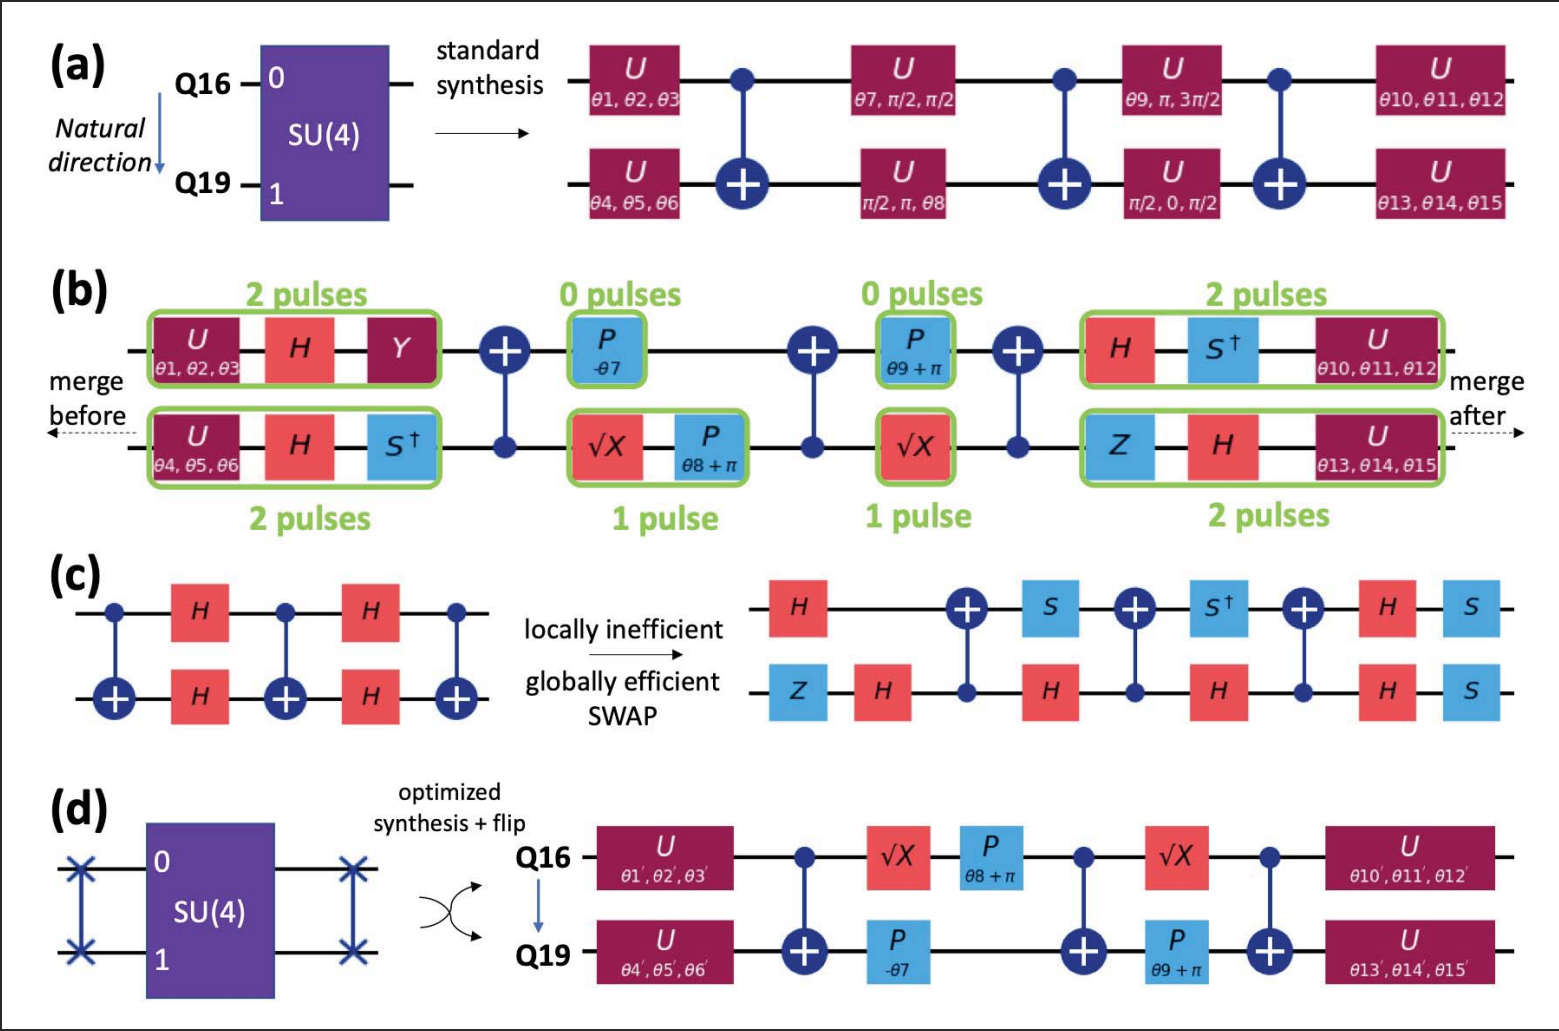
(a)

Q16 0

Natural direction

Q19 1

SU(4)

standard synthesis

U $\theta1, \theta2, \theta3$

U $\theta4, \theta5, \theta6$

U $\theta7, \pi/2, \pi/2$

U $\pi/2, \pi, \theta8$

U $\theta9, \pi, 3\pi/2$

U $\pi/2, 0, \pi/2$

U $\theta10, \theta11, \theta12$

U $\theta13, \theta14, \theta15$

(b)

2 pulses

U $\theta1, \theta2, \theta3$ H Y

merge before

U $\theta4, \theta5, \theta6$ H $S^\dagger$

2 pulses

0 pulses

P $-\theta7$

$\sqrt{X}$ P $\theta8 + \pi$

1 pulse

0 pulses

P $\theta9 + \pi$

$\sqrt{X}$

1 pulse

2 pulses

H $S^\dagger$ U $\theta10, \theta11, \theta12$

Z H U $\theta13, \theta14, \theta15$

merge after

2 pulses

(c)

H H

H H

locally inefficient

globally efficient SWAP

H S $S^\dagger$ H S

Z H H H H S

(d)

0

SU(4)

1

optimized synthesis + flip

Q16

Q19

U $\theta1', \theta2', \theta3'$

U $\theta4', \theta5', \theta6'$

$\sqrt{X}$ P $\theta8 + \pi$

P $-\theta7$

$\sqrt{X}$

P $\theta9 + \pi$

U $\theta10', \theta11', \theta12'$

U $\theta13', \theta14', \theta15'$